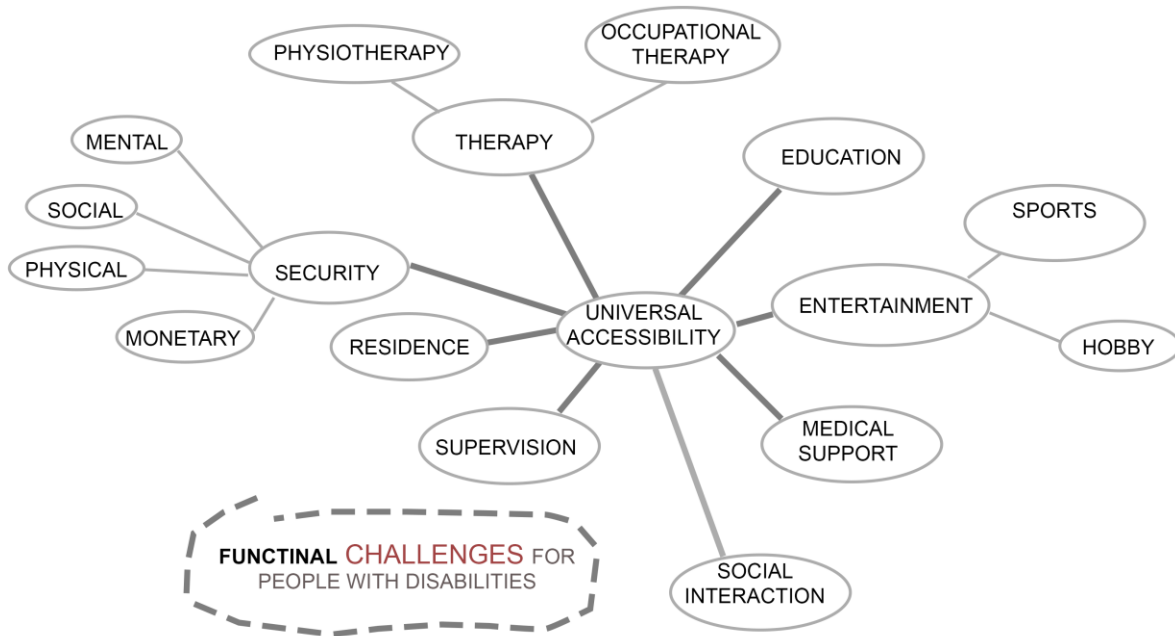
PHYSIOTHERAPY

OCCUPATIONAL THERAPY

THERAPY

MENTAL

SOCIAL

PHYSICAL

MONETARY

SECURITY

EDUCATION

SPORTS

ENTERTAINMENT

HOBBY

UNIVERSAL ACCESSIBILITY

RESIDENCE

SUPERVISION

MEDICAL SUPPORT

SOCIAL INTERACTION

FUNCTINAL CHALLENGES FOR PEOPLE WITH DISABILITIES